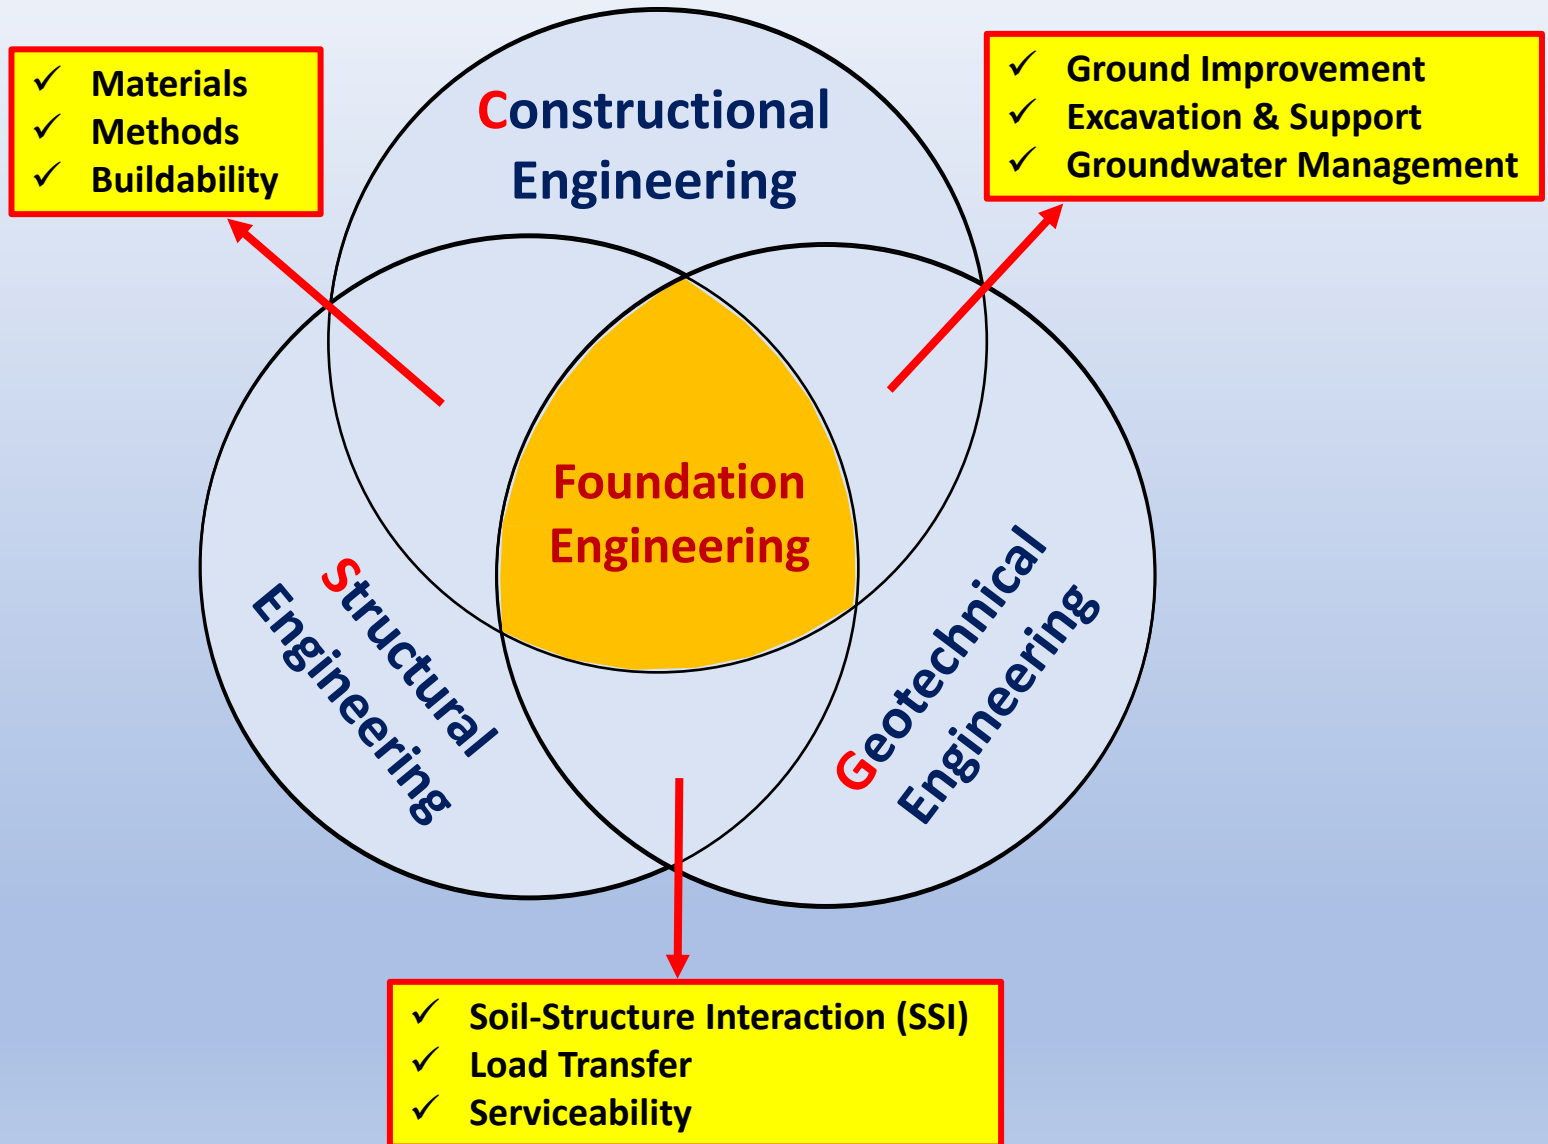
✓ Materials
✓ Methods
✓ Buildability

Constructional Engineering

✓ Ground Improvement
✓ Excavation & Support
✓ Groundwater Management

Foundation Engineering

Structural Engineering

Geotechnical Engineering

✓ Soil-Structure Interaction (SSI)
✓ Load Transfer
✓ Serviceability